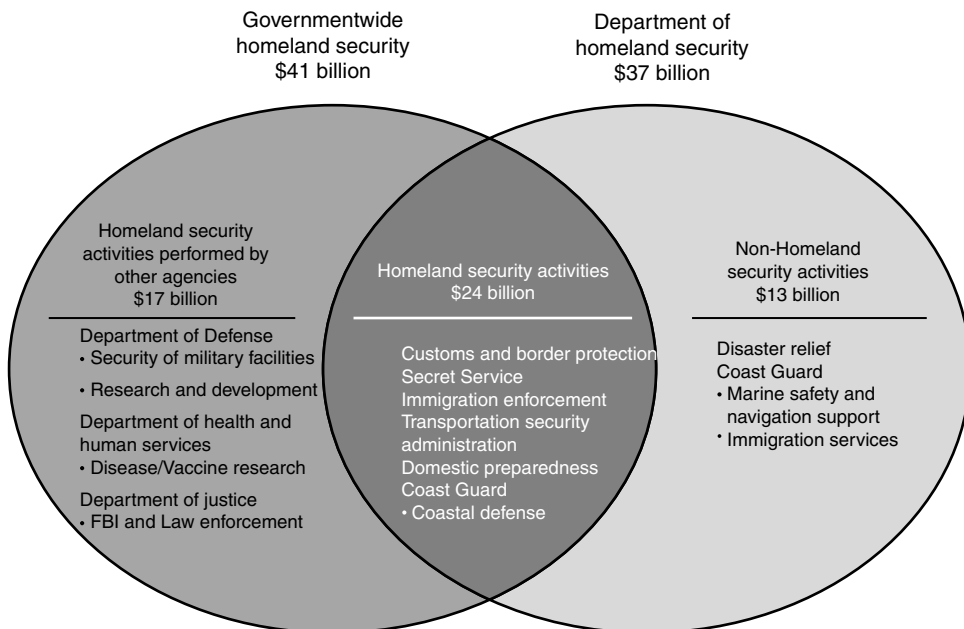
Governmentwide homeland security
$41 billion

Department of homeland security
$37 billion

Homeland security activities performed by other agencies
$17 billion

Department of Defense
• Security of military facilities
• Research and development
Department of health and human services
• Disease/Vaccine research
Department of justice
• FBI and Law enforcement

Homeland security activities
$24 billion

Customs and border protection
Secret Service
Immigration enforcement
Transportation security administration
Domestic preparedness
Coast Guard
• Coastal defense

Non-Homeland security activities
$13 billion

Disaster relief
Coast Guard
• Marine safety and navigation support
• Immigration services